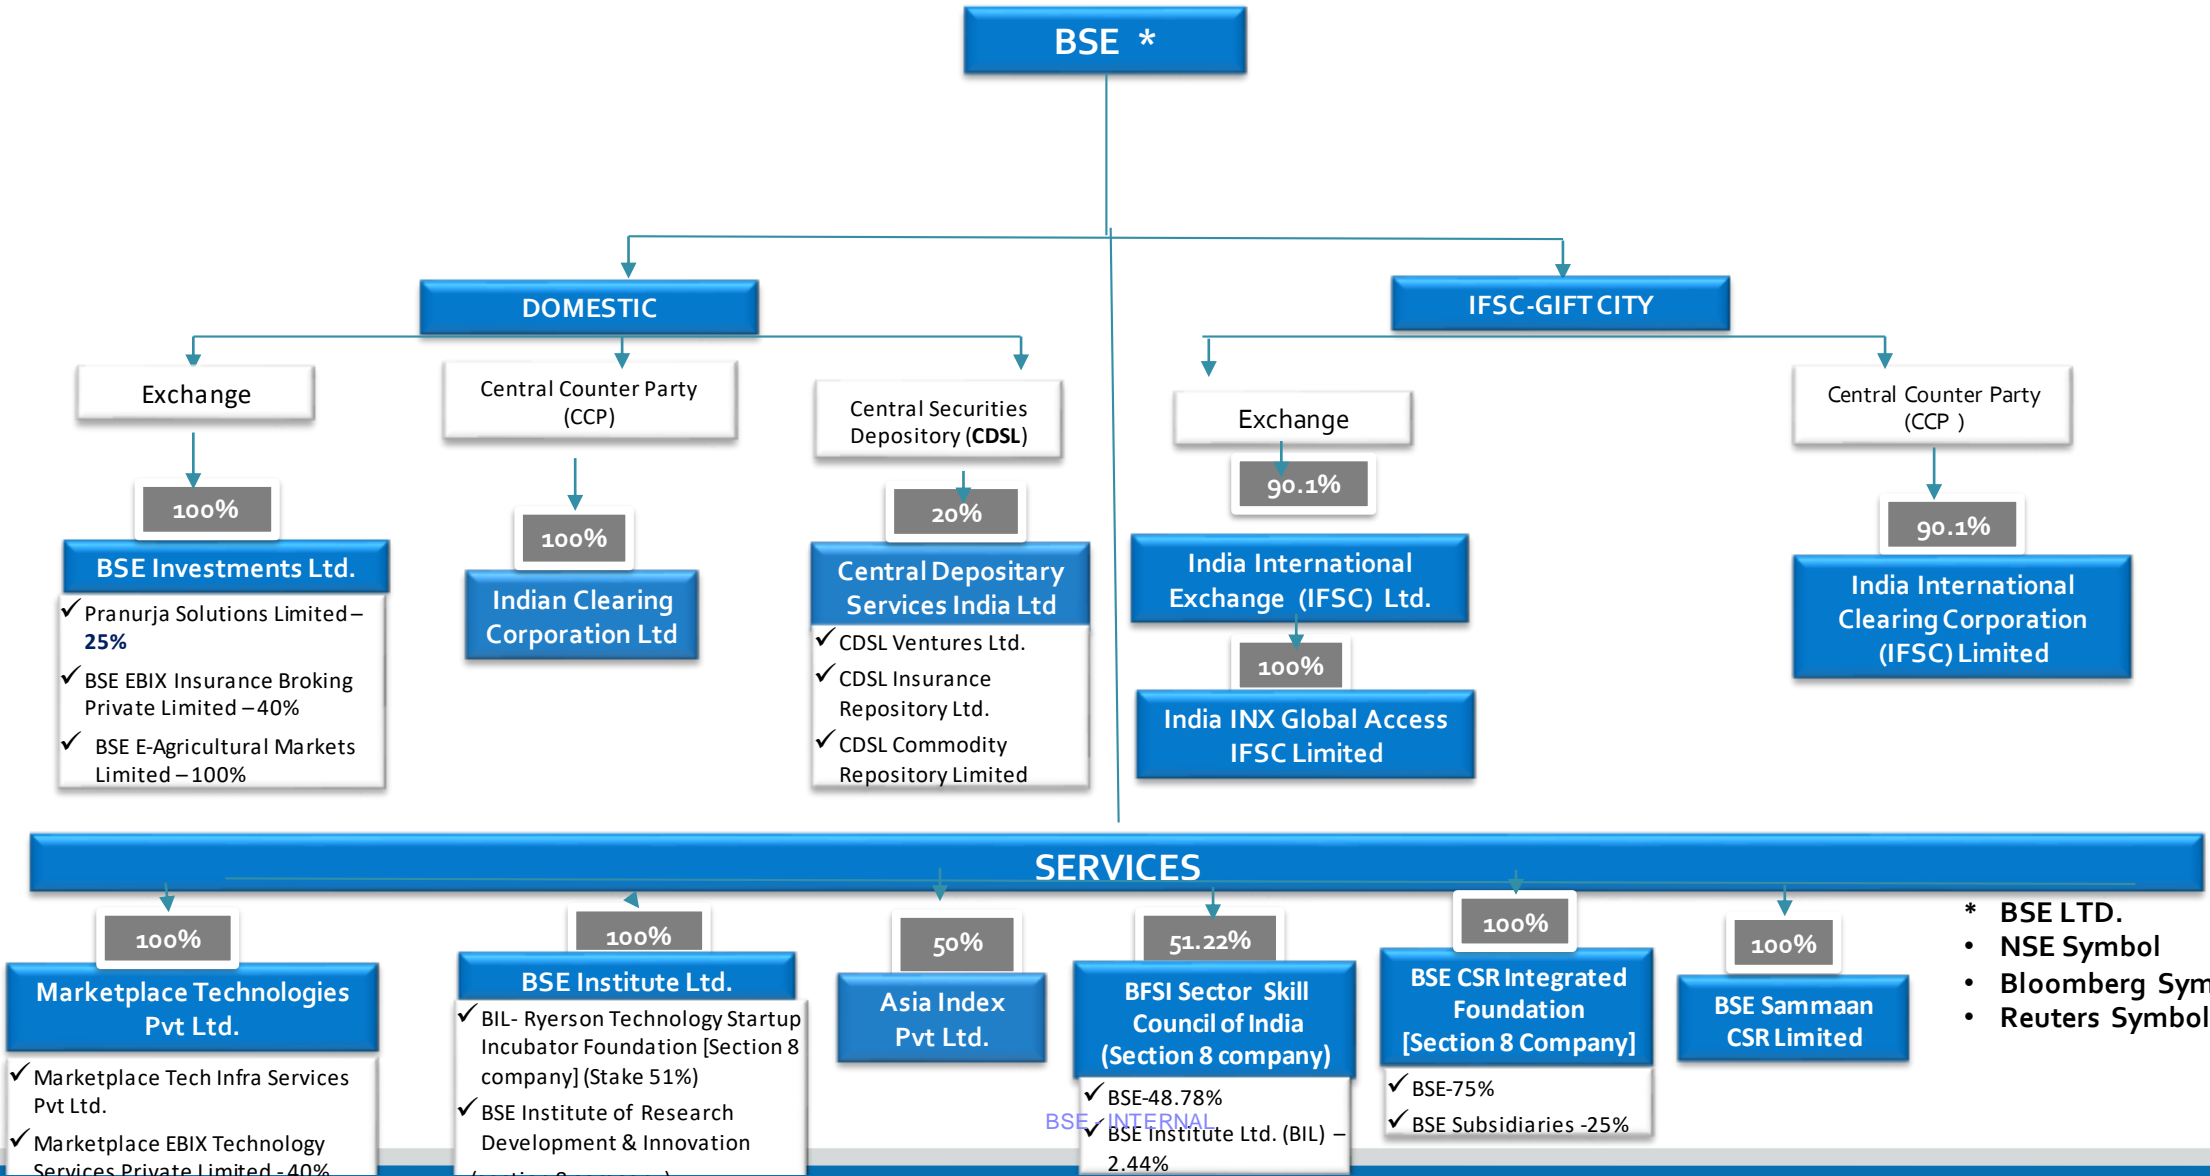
BSE *

DOMESTIC

IFSC-GIFT CITY

Exchange

100%

BSE Investments Ltd.

✓ Pranurja Solutions Limited – 25%

✓ BSE EBIX Insurance Broking Private Limited – 40%

✓ BSE E-Agricultural Markets Limited – 100%

Central Counter Party (CCP)

100%

Indian Clearing Corporation Ltd

Central Securities Depository (CDSL)

20%

Central Depositary Services India Ltd

✓ CDSL Ventures Ltd.

✓ CDSL Insurance Repository Ltd.

✓ CDSL Commodity Repository Limited

Exchange

90.1%

India International Exchange (IFSC) Ltd.

100%

India INX Global Access IFSC Limited

Central Counter Party (CCP )

90.1%

India International Clearing Corporation (IFSC) Limited

SERVICES

100%

Marketplace Technologies Pvt Ltd.

✓ Marketplace Tech Infra Services Pvt Ltd.

✓ Marketplace EBIX Technology Services Private Limited -40%

100%

BSE Institute Ltd.

✓ BIL- Ryerson Technology Startup Incubator Foundation [Section 8 company] (Stake 51%)

✓ BSE Institute of Research Development & Innovation

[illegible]

50%

Asia Index Pvt Ltd.

51.22%

BFSI Sector Skill Council of India (Section 8 company)

✓ BSE-48.78%

✓ BSE Institute Ltd. (BIL) – 2.44%

BSE - INTERNAL

100%

BSE CSR Integrated Foundation [Section 8 Company]

✓ BSE-75%

✓ BSE Subsidiaries -25%

100%

BSE Sammaan CSR Limited

* BSE LTD.
• NSE Symbol
• Bloomberg Sym
• Reuters Symbol